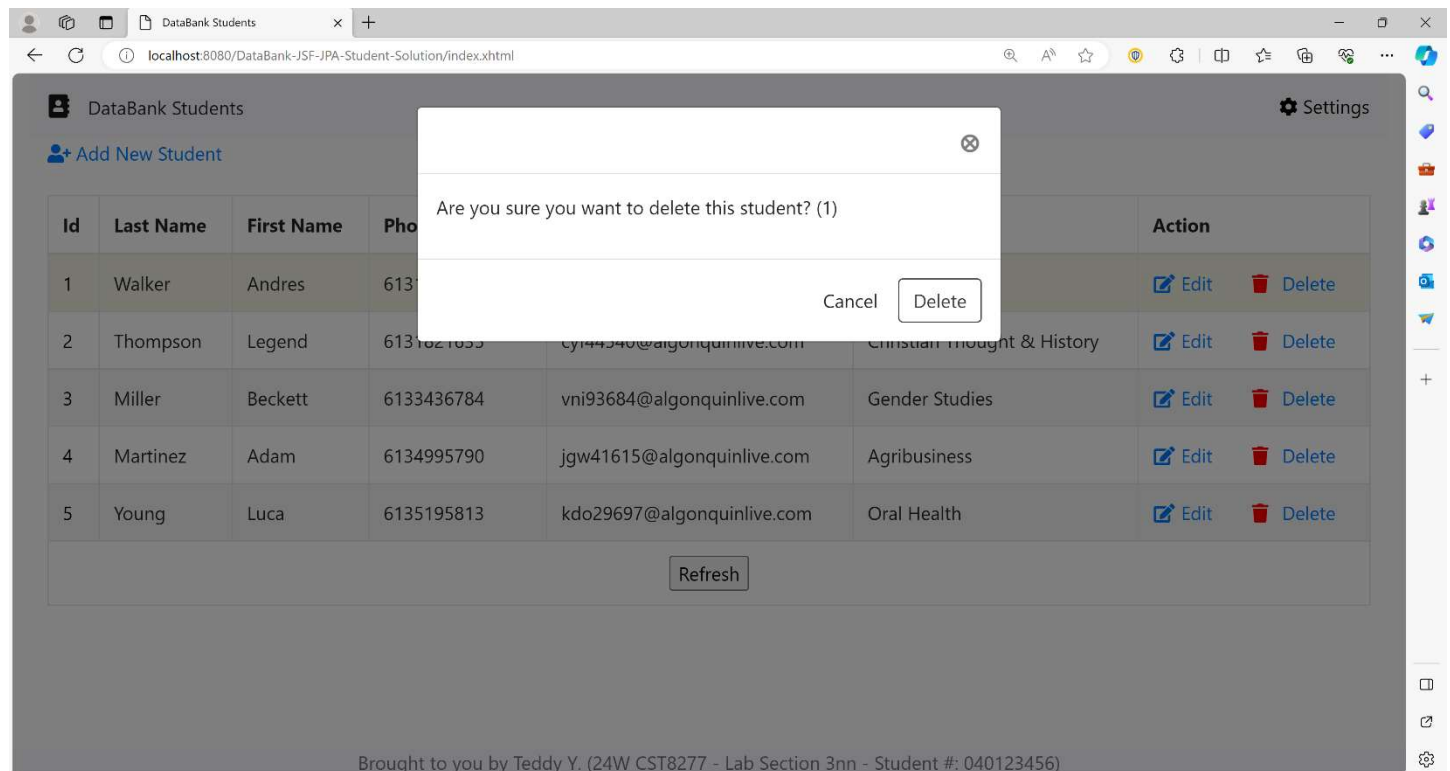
DataBank Students

localhost:8080/DataBank-JSF-JPA-Student-Solution/index.xhtml

DataBank Students

Settings

Add New Student

Are you sure you want to delete this student? (1)

Cancel Delete

| Id | Last Name | First Name | Pho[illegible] | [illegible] | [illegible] | Action | |
|---|---|---|---|---|---|---|---|
| 1 | Walker | Andres | 613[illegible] | | | Edit | Delete |
| 2 | Thompson | Legend | 613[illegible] | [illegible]@algonquinlive.com | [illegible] Thought & History | Edit | Delete |
| 3 | Miller | Beckett | 6133436784 | vni93684@algonquinlive.com | Gender Studies | Edit | Delete |
| 4 | Martinez | Adam | 6134995790 | jgw41615@algonquinlive.com | Agribusiness | Edit | Delete |
| 5 | Young | Luca | 6135195813 | kdo29697@algonquinlive.com | Oral Health | Edit | Delete |

Refresh

Brought to you by Teddy Y. (24W CST8277 - Lab Section 3nn - Student #: 040123456)